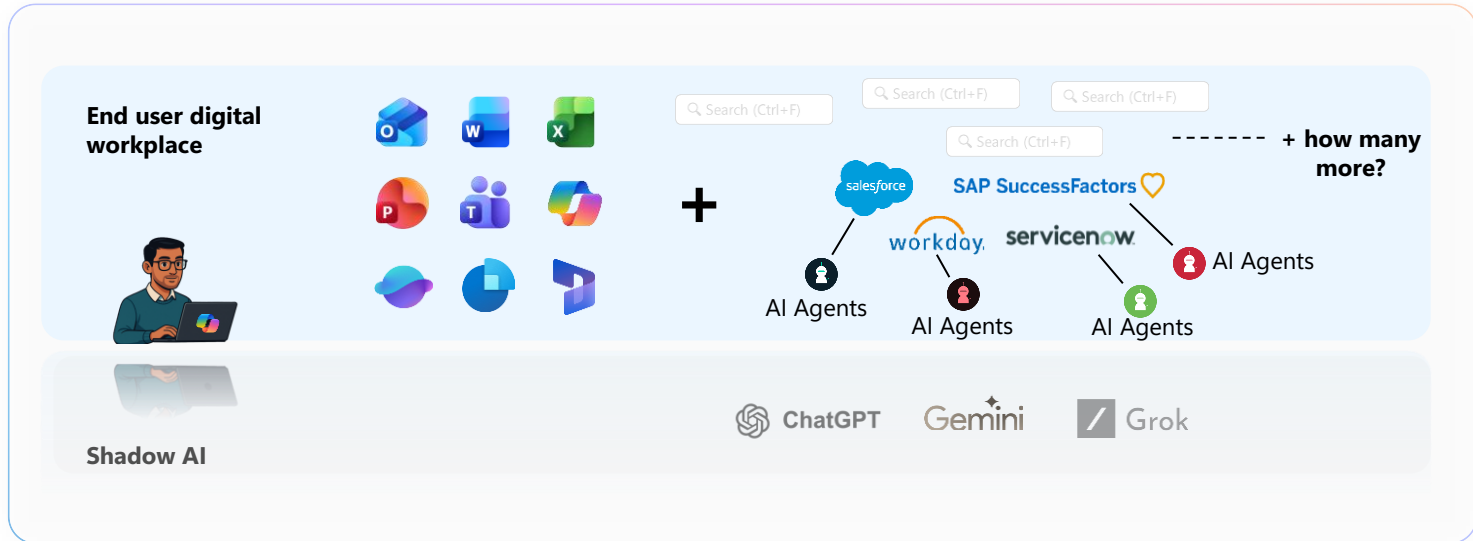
End user digital workplace

+

Search (Ctrl+F)

Search (Ctrl+F)

Search (Ctrl+F)

Search (Ctrl+F)

------- + how many more?

salesforce

SAP SuccessFactors

workday.

servicenow.

AI Agents

AI Agents

AI Agents

AI Agents

Shadow AI

ChatGPT

Gemini

Grok